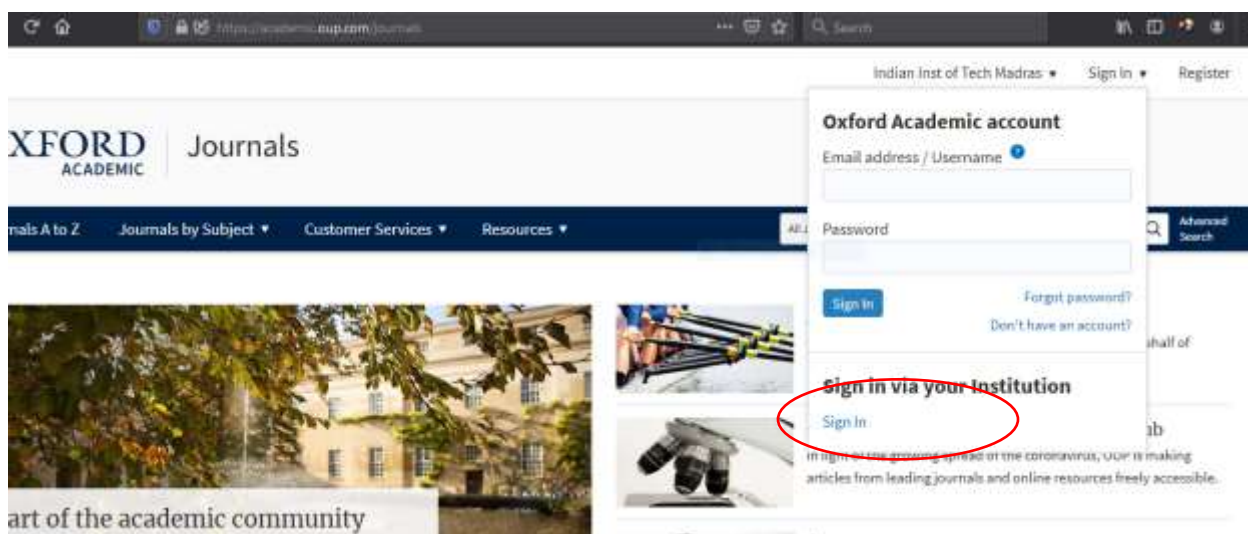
https://academic.oup.com/journals

Search

Indian Inst of Tech Madras ▾ Sign In ▾ Register

XFORD ACADEMIC | Journals

nals A to Z Journals by Subject ▾ Customer Services ▾ Resources ▾

All

Advanced Search

Oxford Academic account

Email address / Username

Password

Sign In

Forgot password?

Don't have an account?

Sign in via your Institution

Sign In

half of

ub

In light of the growing spread of the coronavirus, OUP is making articles from leading journals and online resources freely accessible.

art of the academic community